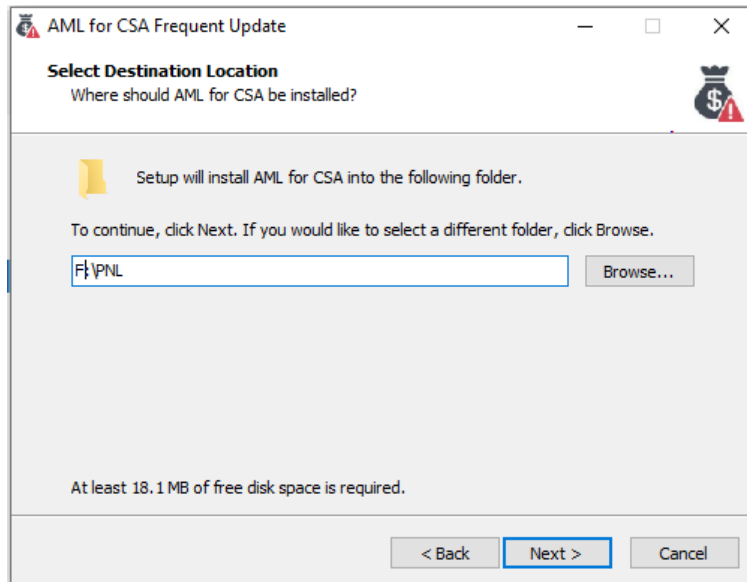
AML for CSA Frequent Update

Select Destination Location
Where should AML for CSA be installed?

Setup will install AML for CSA into the following folder.

To continue, click Next. If you would like to select a different folder, click Browse.

F:\PNL

Browse...

At least 18.1 MB of free disk space is required.

< Back

Next >

Cancel